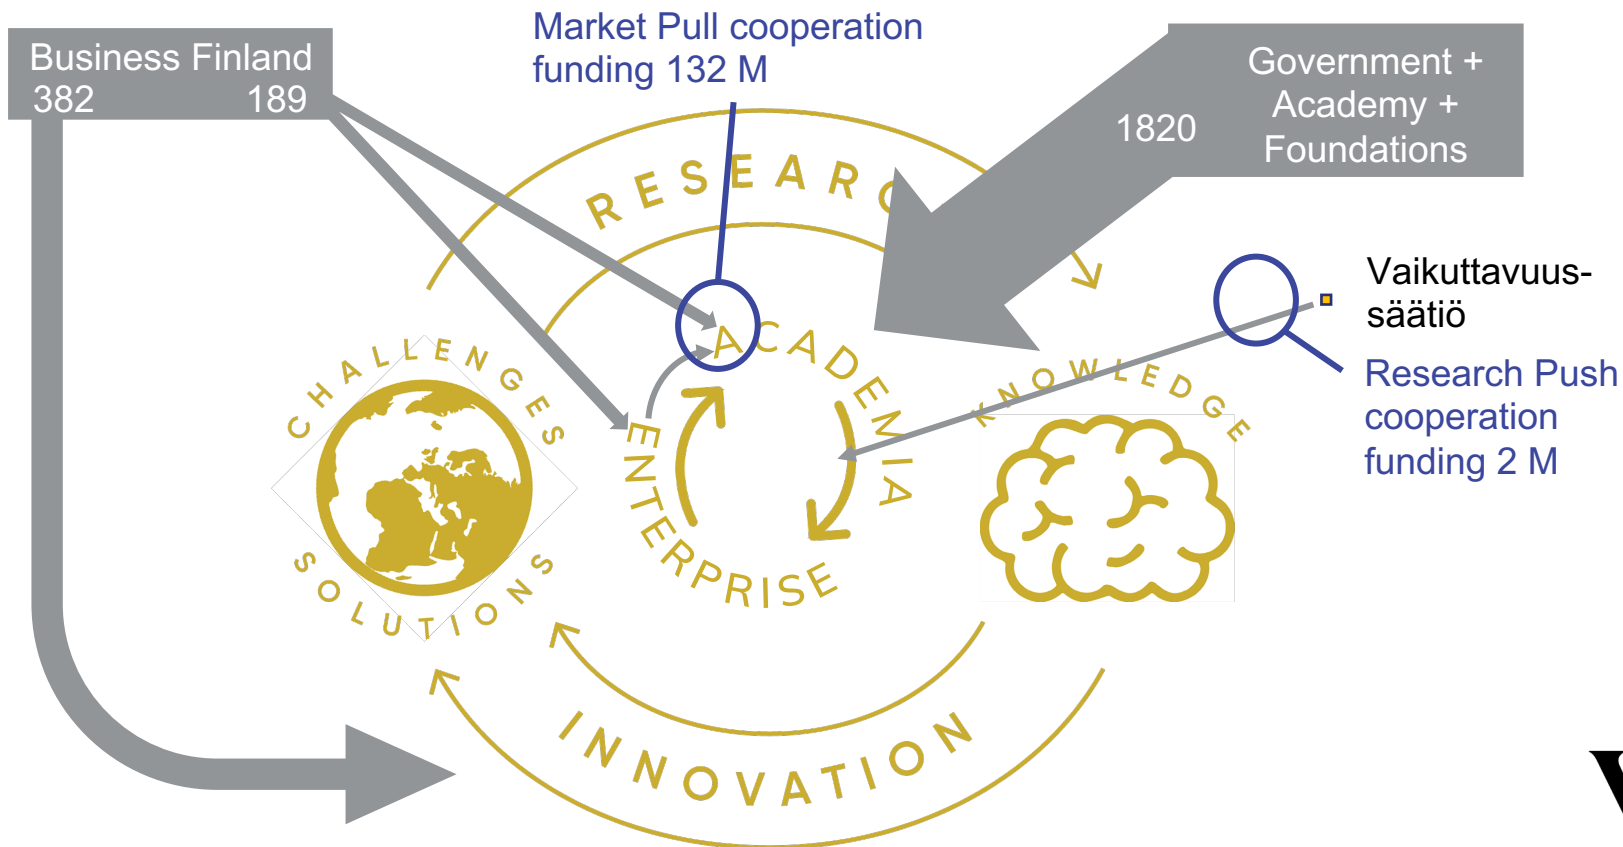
Business Finland
382 189

Market Pull cooperation funding 132 M

Government + Academy + Foundations
1820

RESEARCH

Vaikuttavuus-säätiö

Research Push cooperation funding 2 M

CHALLENGES

SOLUTIONS

ACADEMIA

ENTERPRISE

KNOWLEDGE

INNOVATION